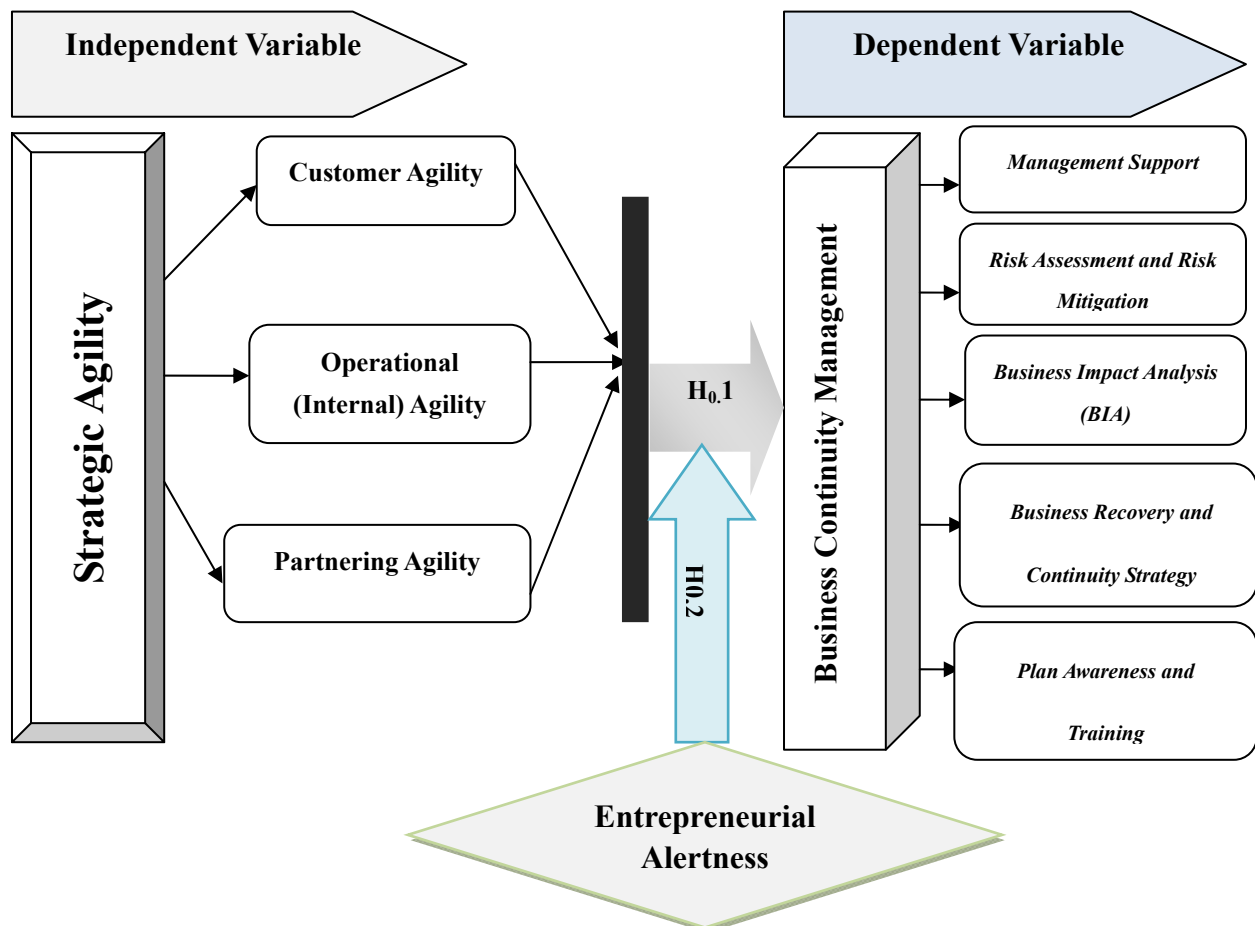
Independent Variable

Dependent Variable

Strategic Agility

Customer Agility

Operational (Internal) Agility

Partnering Agility

$H_{0.}1$

H0.2

Business Continuity Management

Management Support

Risk Assessment and Risk Mitigation

Business Impact Analysis (BIA)

Business Recovery and Continuity Strategy

Plan Awareness and Training

Entrepreneurial Alertness